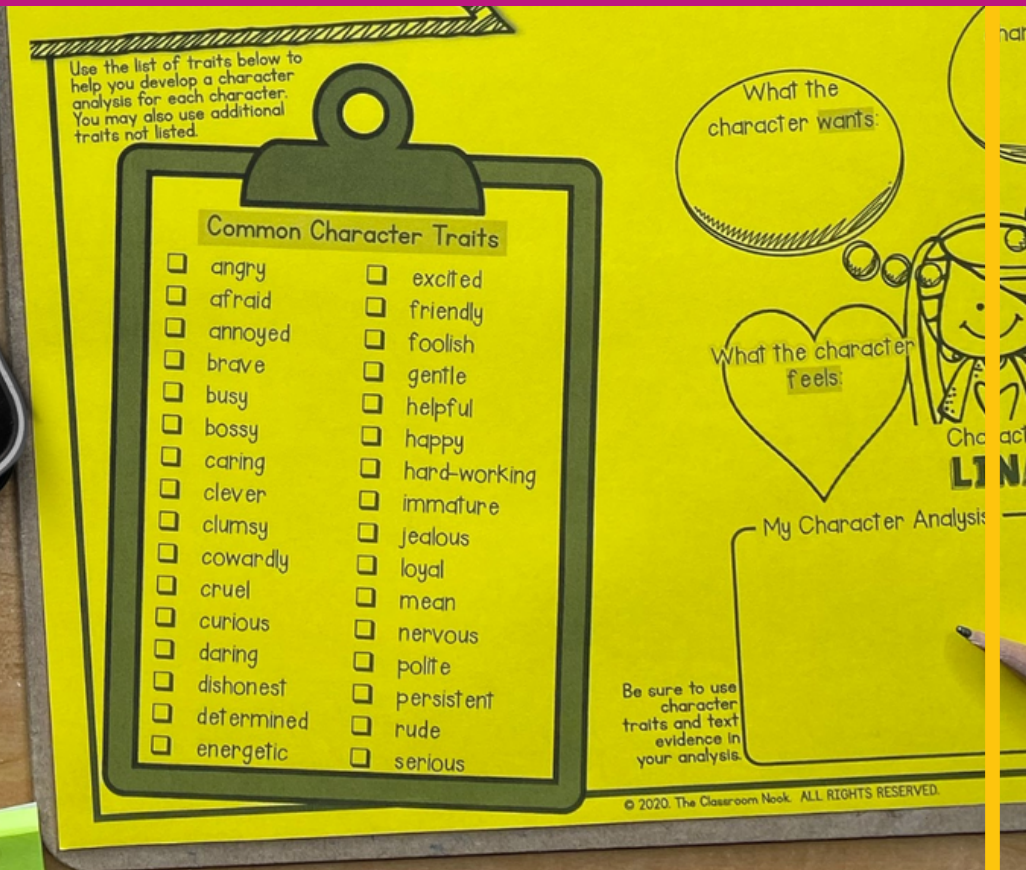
Use the list of traits below to help you develop a character analysis for each character. You may also use additional traits not listed.

Common Character Traits

| | |
|---|---|
| ☐ angry | ☐ excited |
| ☐ afraid | ☐ friendly |
| ☐ annoyed | ☐ foolish |
| ☐ brave | ☐ gentle |
| ☐ busy | ☐ helpful |
| ☐ bossy | ☐ happy |
| ☐ caring | ☐ hard-working |
| ☐ clever | ☐ immature |
| ☐ clumsy | ☐ jealous |
| ☐ cowardly | ☐ loyal |
| ☐ cruel | ☐ mean |
| ☐ curious | ☐ nervous |
| ☐ daring | ☐ polite |
| ☐ dishonest | ☐ persistent |
| ☐ determined | ☐ rude |
| ☐ energetic | ☐ serious |

What the character wants:

What the character feels:

Char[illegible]

LIN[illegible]

My Character Analysis

Be sure to use character traits and text evidence in your analysis.

© 2020. The Classroom Nook. ALL RIGHTS RESERVED.